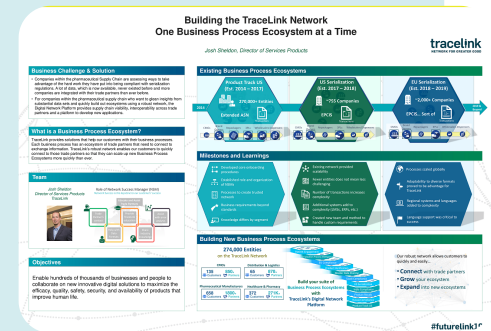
Building the TraceLink Network
One Business Process Ecosystem at a Time

Josh Sheldon, Director of Services Products

tracelink
NETWORK FOR GREATER GOOD

Business Challenge & Solution

• Companies within the pharmaceutical Supply Chain are accessing ways to take advantage of the hard work they have put into being compliant with serialization regulations. A lot of data, which is now available, never existed before and more companies are integrated with their trade partners than ever before.

• For companies within the pharmaceutical supply chain who want to glean insights from substantial data sets and quickly build out ecosystems using a robust network, the Digital Network Platform provides supply chain visibility, interoperability across trade partners and a platform to develop new applications.

What is a Business Process Ecosystem?

TraceLink provides solutions that help our customers with their business processes. Each business process has an ecosystem of trade partners that need to connect to exchange information. TraceLink's robust network enables our customers to quickly connect to these trade partners so that they can scale up new Business Process Ecosystems more quickly than ever.

Team

Josh Sheldon
Director of Services Products
TraceLink

Objectives

Enable hundreds of thousands of businesses and people to collaborate on new innovative digital solutions to maximize the efficacy, quality, safety, security, and availability of products that improve human life.

Existing Business Process Ecosystems

Product Track US
(Est. 2014 – 2017)
270,000+ Entities
Extended ASN

US Serialization
(Est. 2017 – 2018)
~755 Companies
EPCIS

EU Serialization
(Est. 2018 – 2019)
~2,000+ Companies
EPCIS... Ser. of

2014

Milestones and Learnings

Building New Business Process Ecosystems

270,000 Entities
on the TraceLink Network

Build your suite of Business Process Ecosystems with TraceLink's Digital Network Platform

Our robust network allows customers to quickly and easily...
• Connect with trade partners
• Grow your ecosystem
• Expand into new ecosystems

#futurelink19